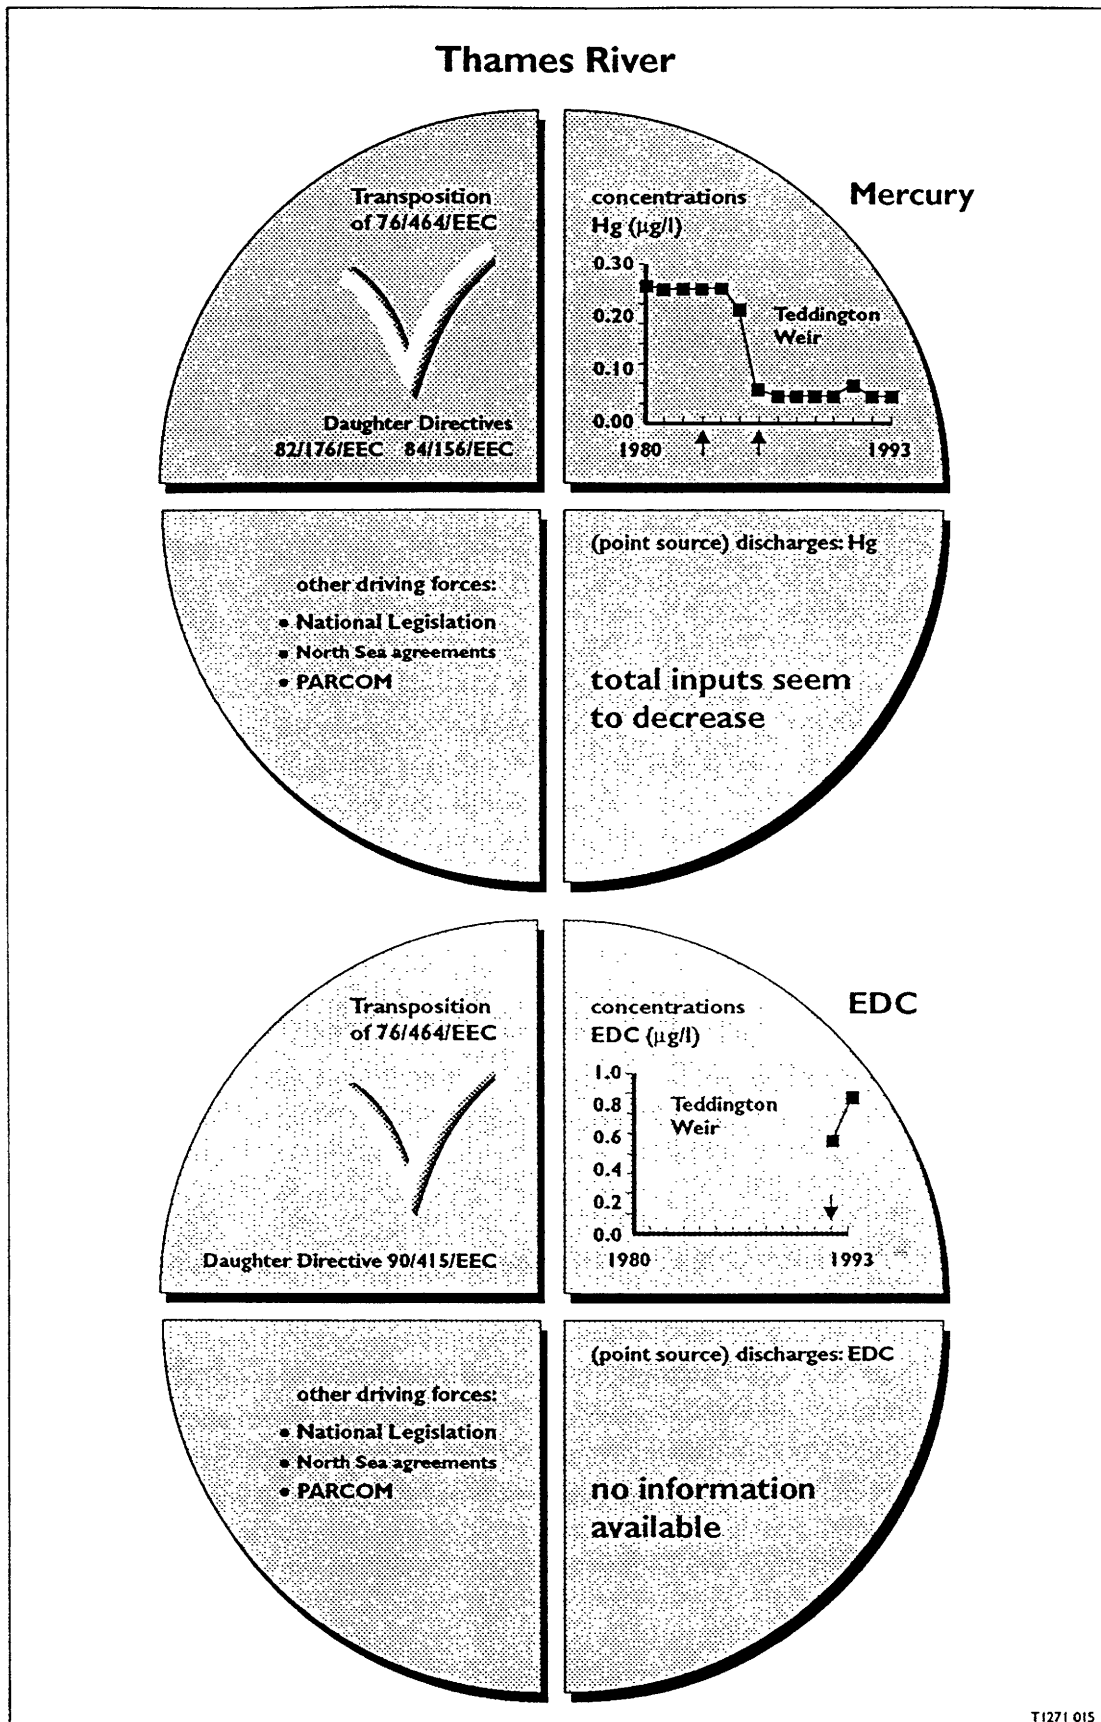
Thames River

Transposition of 76/464/EEC

Daughter Directives
82/176/EEC 84/156/EEC

concentrations
Hg ($\mu$g/l)

Mercury

0.30
0.20
0.10
0.00
1980
1993

Teddington Weir

other driving forces:
• National Legislation
• North Sea agreements
• PARCOM

(point source) discharges: Hg

total inputs seem to decrease

Transposition of 76/464/EEC

Daughter Directive 90/415/EEC

concentrations
EDC ($\mu$g/l)

EDC

1.0
0.8
0.6
0.4
0.2
0.0
1980
1993

Teddington Weir

other driving forces:
• National Legislation
• North Sea agreements
• PARCOM

(point source) discharges: EDC

no information available

T1271 015